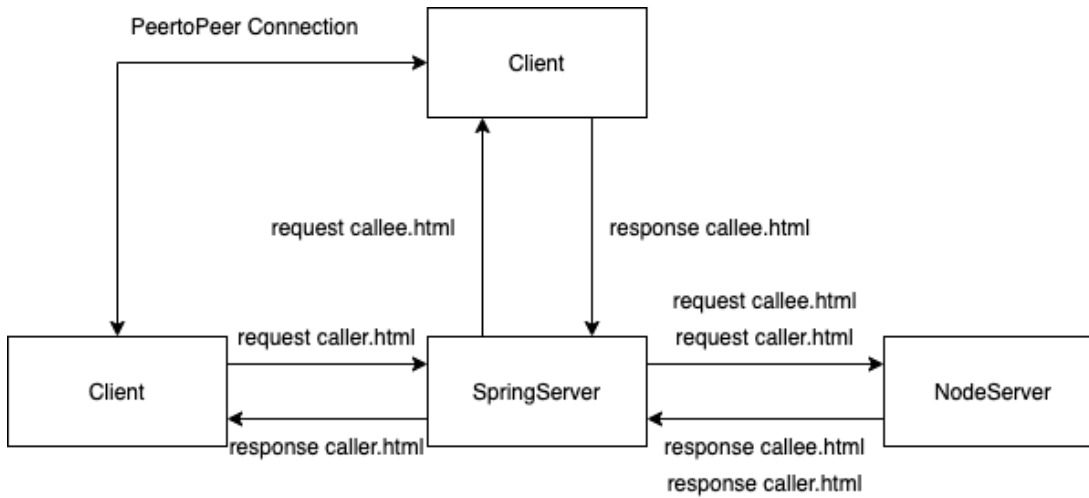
PeertoPeer Connection

Client

request callee.html

response callee.html

request callee.html
request caller.html

request caller.html

Client

SpringServer

NodeServer

response caller.html

response callee.html
response caller.html